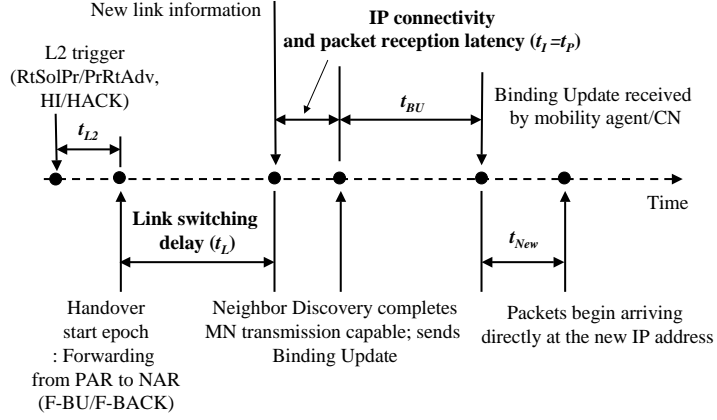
New link information

IP connectivity and packet reception latency ($t_I = t_P$)

L2 trigger (RtSolPr/PrRtAdv, HI/HACK)

$t_{L2}$

$t_{BU}$

Binding Update received by mobility agent/CN

Time

Link switching delay ($t_L$)

$t_{New}$

Handover start epoch : Forwarding from PAR to NAR (F-BU/F-BACK)

Neighbor Discovery completes MN transmission capable; sends Binding Update

Packets begin arriving directly at the new IP address